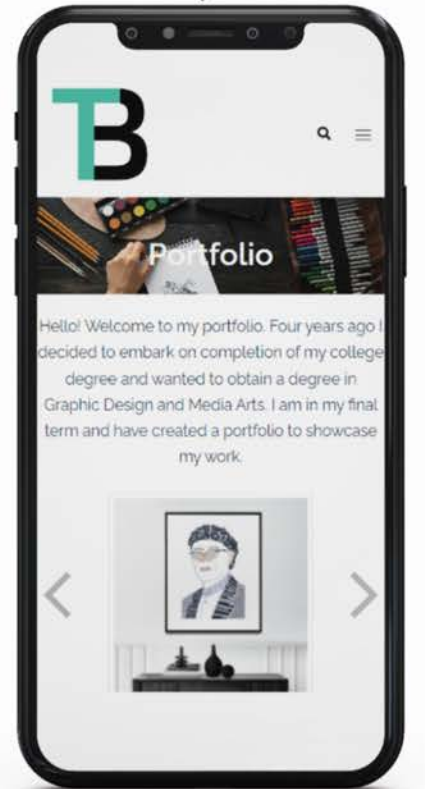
TB

Portfolio

Hello! Welcome to my portfolio. Four years ago I decided to embark on completion of my college degree and wanted to obtain a degree in Graphic Design and Media Arts. I am in my final term and have created a portfolio to showcase my work.

<

>